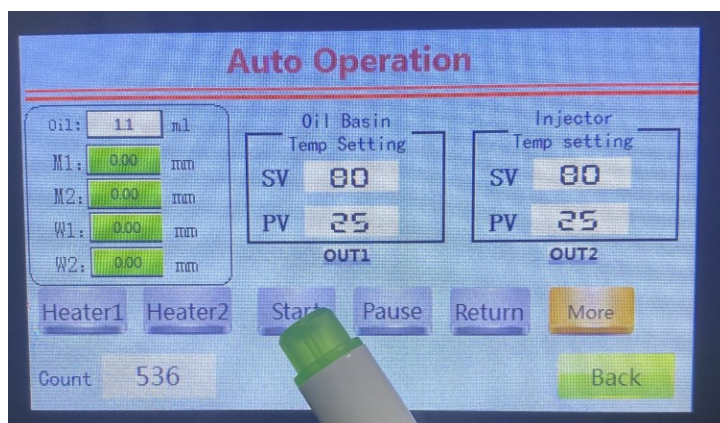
Auto Operation

Oil: 11 ml
M1: 0.00 mm
M2: 0.00 mm
W1: 0.00 mm
W2: 0.00 mm

Oil Basin
Temp Setting
SV 80
PV 25
OUT1

Injector
Temp setting
SV 80
PV 25
OUT2

Heater1 Heater2 Sta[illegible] Pause Return More

Count 536

Back